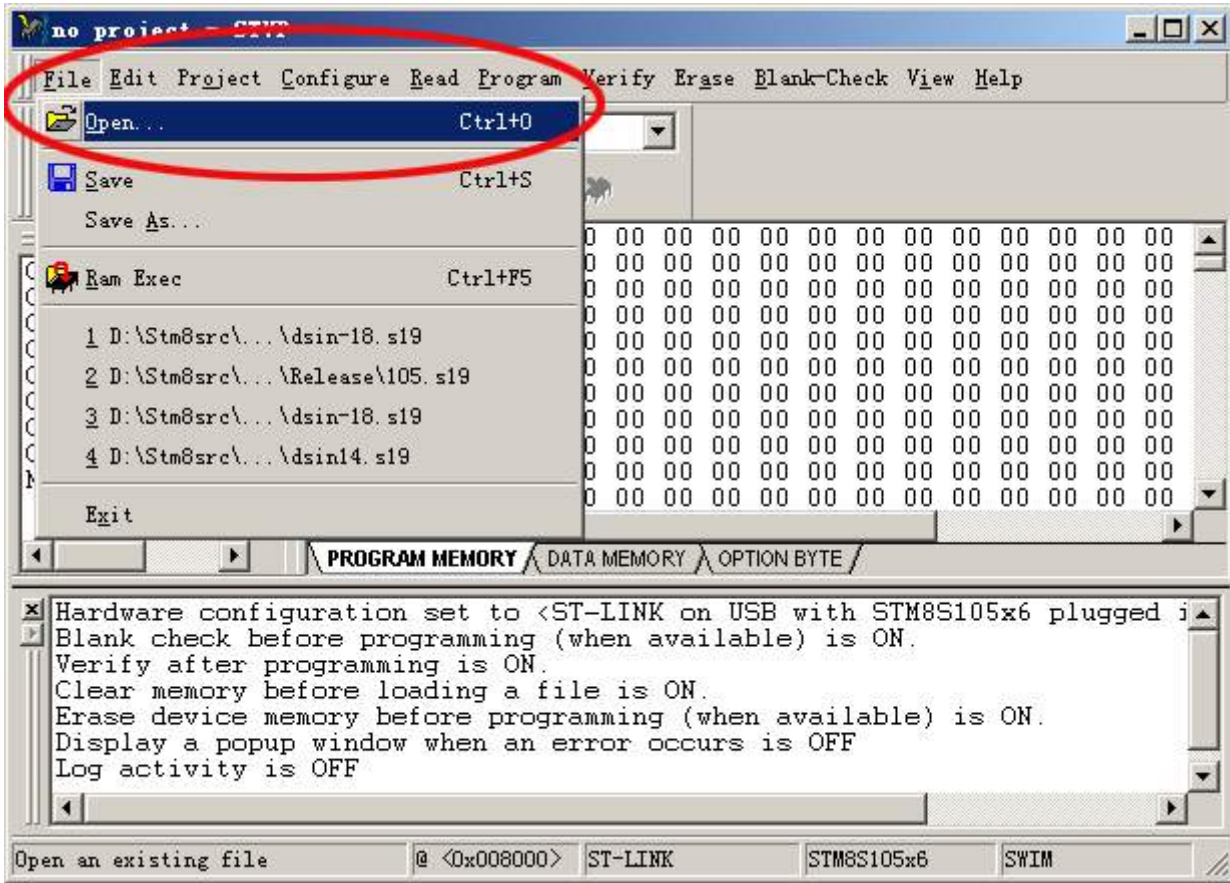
no project - STVP

File Edit Project Configure Read Program Verify Erase Blank-Check View Help

Open... Ctrl+O
Save Ctrl+S
Save As...
Ram Exec Ctrl+F5
1 D:\Stm8src\...\dsin-18.s19
2 D:\Stm8src\...\Release\105.s19
3 D:\Stm8src\...\dsin-18.s19
4 D:\Stm8src\...\dsin14.s19
Exit

| 00 | 00 | 00 | 00 | 00 | 00 | 00 | 00 | 00 | 00 | 00 | 00 | 00 | 00 |
|---|---|---|---|---|---|---|---|---|---|---|---|---|---|
| 00 | 00 | 00 | 00 | 00 | 00 | 00 | 00 | 00 | 00 | 00 | 00 | 00 | 00 |
| 00 | 00 | 00 | 00 | 00 | 00 | 00 | 00 | 00 | 00 | 00 | 00 | 00 | 00 |
| 00 | 00 | 00 | 00 | 00 | 00 | 00 | 00 | 00 | 00 | 00 | 00 | 00 | 00 |
| 00 | 00 | 00 | 00 | 00 | 00 | 00 | 00 | 00 | 00 | 00 | 00 | 00 | 00 |
| 00 | 00 | 00 | 00 | 00 | 00 | 00 | 00 | 00 | 00 | 00 | 00 | 00 | 00 |
| 00 | 00 | 00 | 00 | 00 | 00 | 00 | 00 | 00 | 00 | 00 | 00 | 00 | 00 |
| 00 | 00 | 00 | 00 | 00 | 00 | 00 | 00 | 00 | 00 | 00 | 00 | 00 | 00 |
| 00 | 00 | 00 | 00 | 00 | 00 | 00 | 00 | 00 | 00 | 00 | 00 | 00 | 00 |
| 00 | 00 | 00 | 00 | 00 | 00 | 00 | 00 | 00 | 00 | 00 | 00 | 00 | 00 |
| 00 | 00 | 00 | 00 | 00 | 00 | 00 | 00 | 00 | 00 | 00 | 00 | 00 | 00 |

PROGRAM MEMORY | DATA MEMORY | OPTION BYTE

Hardware configuration set to <ST-LINK on USB with STM8S105x6 plugged i
Blank check before programming (when available) is ON.
Verify after programming is ON.
Clear memory before loading a file is ON.
Erase device memory before programming (when available) is ON.
Display a popup window when an error occurs is OFF
Log activity is OFF

Open an existing file | @ <0x008000> | ST-LINK | STM8S105x6 | SWIM